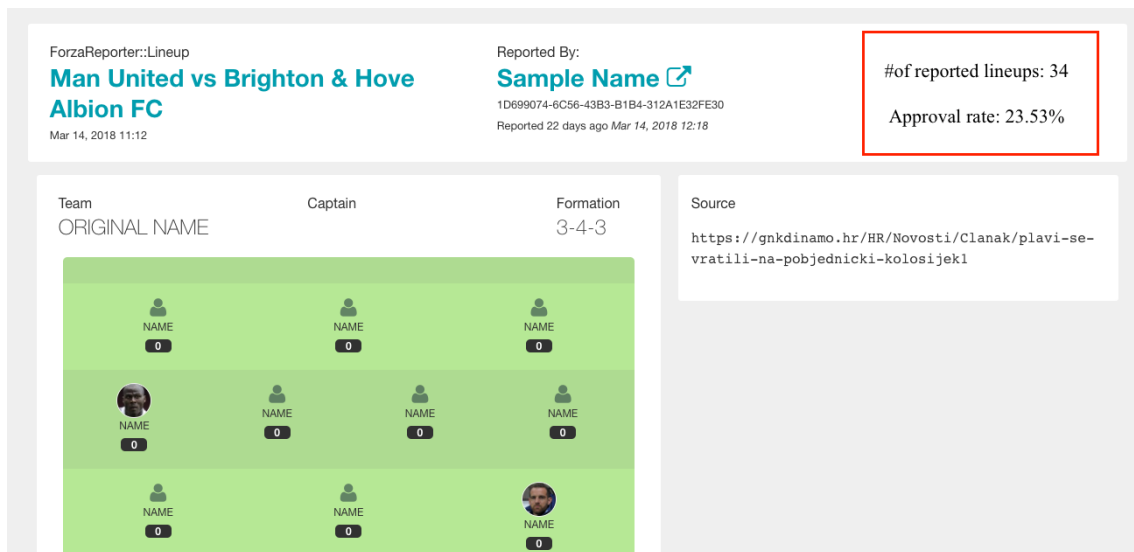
ForzaReporter::Lineup
Man United vs Brighton & Hove Albion FC
Mar 14, 2018 11:12

Reported By:
Sample Name
1D699074-6C56-43B3-B1B4-312A1E32FE30
Reported 22 days ago Mar 14, 2018 12:18

#of reported lineups: 34

Approval rate: 23.53%

Team
ORIGINAL NAME

Captain

Formation
3-4-3

NAME
0

NAME
0

NAME
0

NAME
0

NAME
0

NAME
0

NAME
0

NAME
0

NAME
0

NAME
0

Source
https://gnkdinamo.hr/HR/Novosti/Clanak/plavi-se-vratili-na-pobjednicki-kolosijek1